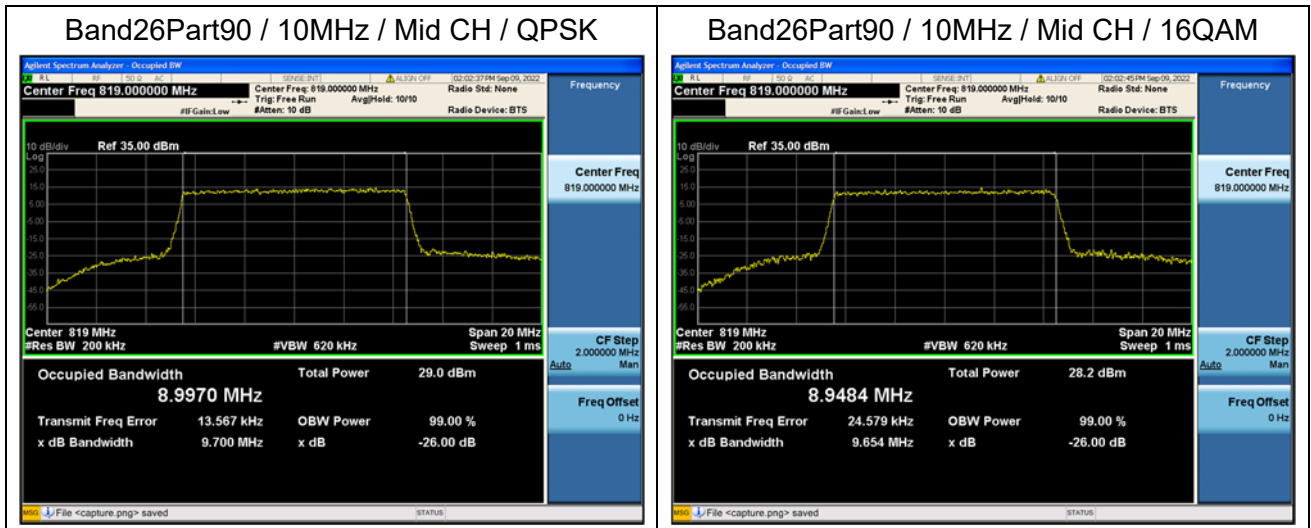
Band26Part90 / 10MHz / Mid CH / QPSK

Agilent Spectrum Analyzer - Occupied BW
RL RF 50 Ω AC SENSE:INT ALIGN OFF 02:02:37 PM Sep 09, 2022
Center Freq 819.000000 MHz
Center Freq: 819.000000 MHz Trig: Free Run Avg|Hold: 10/10 #Atten: 10 dB
#IFGain:Low
Radio Std: None
Radio Device: BTS
Frequency

10 dB/div Ref 35.00 dBm
Log
25.0
15.0
5.00
-5.00
-15.0
-25.0
-35.0
-45.0
-55.0
Center 819 MHz
#Res BW 200 kHz
#VBW 620 kHz
Span 20 MHz
Sweep 1 ms

Center Freq
819.000000 MHz

CF Step
2.000000 MHz
Auto Man

Freq Offset
0 Hz

Occupied Bandwidth
8.9970 MHz
Total Power 29.0 dBm
Transmit Freq Error 13.567 kHz
OBW Power 99.00 %
x dB Bandwidth 9.700 MHz
x dB -26.00 dB

MSG File <capture.png> saved
STATUS

Band26Part90 / 10MHz / Mid CH / 16QAM

Agilent Spectrum Analyzer - Occupied BW
RL RF 50 Ω AC SENSE:INT ALIGN OFF 02:02:45 PM Sep 09, 2022
Center Freq 819.000000 MHz
Center Freq: 819.000000 MHz Trig: Free Run Avg|Hold: 10/10 #Atten: 10 dB
#IFGain:Low
Radio Std: None
Radio Device: BTS
Frequency

10 dB/div Ref 35.00 dBm
Log
25.0
15.0
5.00
-5.00
-15.0
-25.0
-35.0
-45.0
-55.0
Center 819 MHz
#Res BW 200 kHz
#VBW 620 kHz
Span 20 MHz
Sweep 1 ms

Center Freq
819.000000 MHz

CF Step
2.000000 MHz
Auto Man

Freq Offset
0 Hz

Occupied Bandwidth
8.9484 MHz
Total Power 28.2 dBm
Transmit Freq Error 24.579 kHz
OBW Power 99.00 %
x dB Bandwidth 9.654 MHz
x dB -26.00 dB

MSG File <capture.png> saved
STATUS